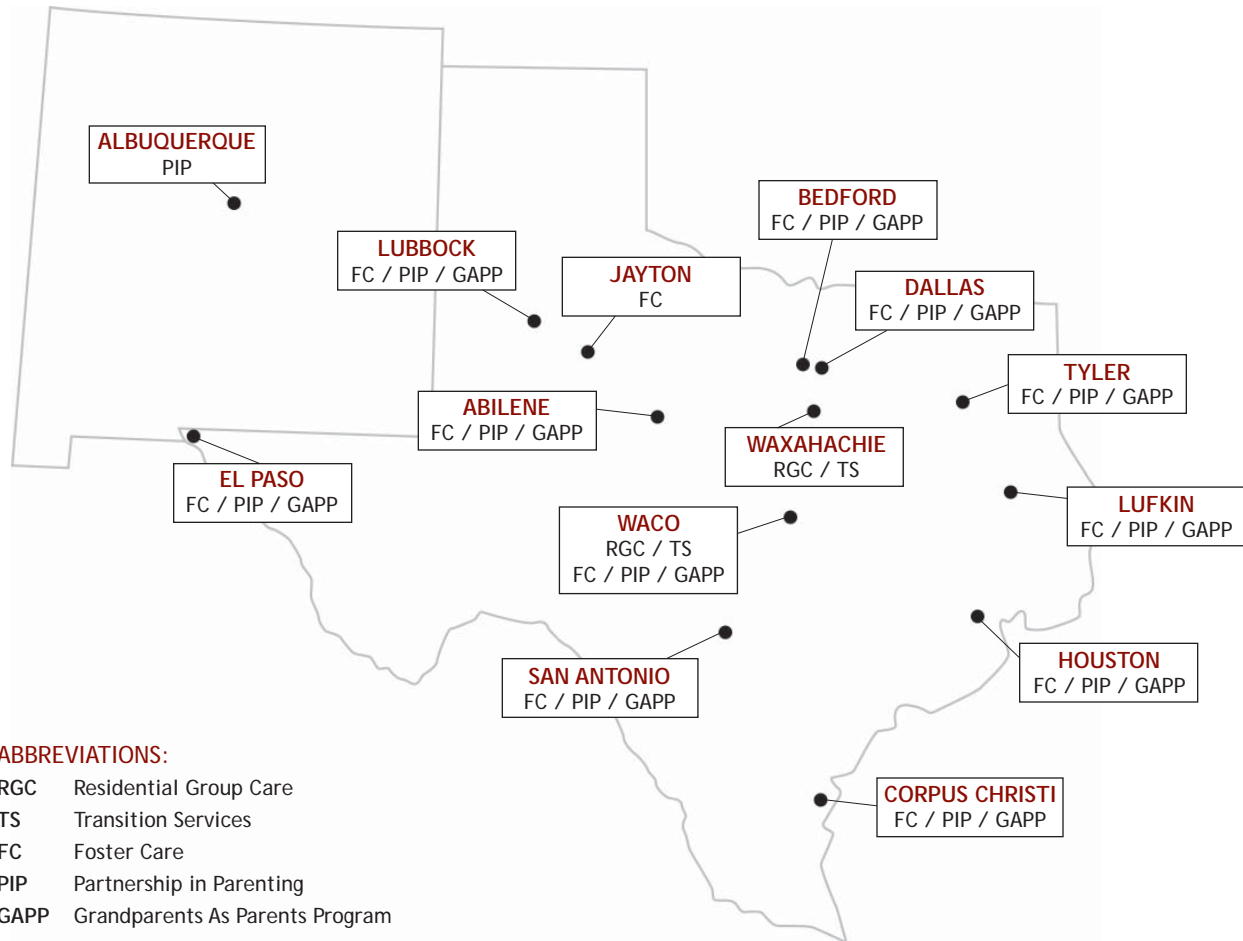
ALBUQUERQUE
PIP

BEDFORD
FC / PIP / GAPP

LUBBOCK
FC / PIP / GAPP

JAYTON
FC

DALLAS
FC / PIP / GAPP

TYLER
FC / PIP / GAPP

ABILENE
FC / PIP / GAPP

WAXAHACHIE
RGC / TS

EL PASO
FC / PIP / GAPP

LUFKIN
FC / PIP / GAPP

WACO
RGC / TS
FC / PIP / GAPP

HOUSTON
FC / PIP / GAPP

SAN ANTONIO
FC / PIP / GAPP

CORPUS CHRISTI
FC / PIP / GAPP

ABBREVIATIONS:

RGC Residential Group Care
TS Transition Services
FC Foster Care
PIP Partnership in Parenting
GAPP Grandparents As Parents Program